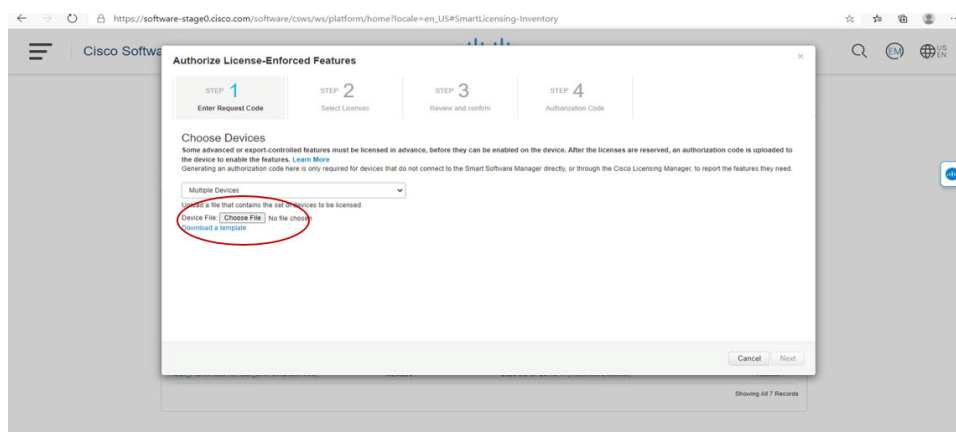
https://software-stage0.cisco.com/software/csws/ws/platform/home?locale=en_US#SmartLicensing-Inventory

Cisco Softwa

EM

US EN

Authorize License-Enforced Features

×

STEP 1
Enter Request Code

STEP 2
Select Licenses

STEP 3
Review and confirm

STEP 4
Authorization Code

Choose Devices

Some advanced or export-controlled features must be licensed in advance, before they can be enabled on the device. After the licenses are reserved, an authorization code is uploaded to the device to enable the features. Learn More

Generating an authorization code here is only required for devices that do not connect to the Smart Software Manager directly, or through the Cisco Licensing Manager, to report the features they need.

Multiple Devices

Upload a file that contains the set of devices to be licensed.

Device File Choose File No file chosen

Download a template

Cancel Next

Showing All 7 Records